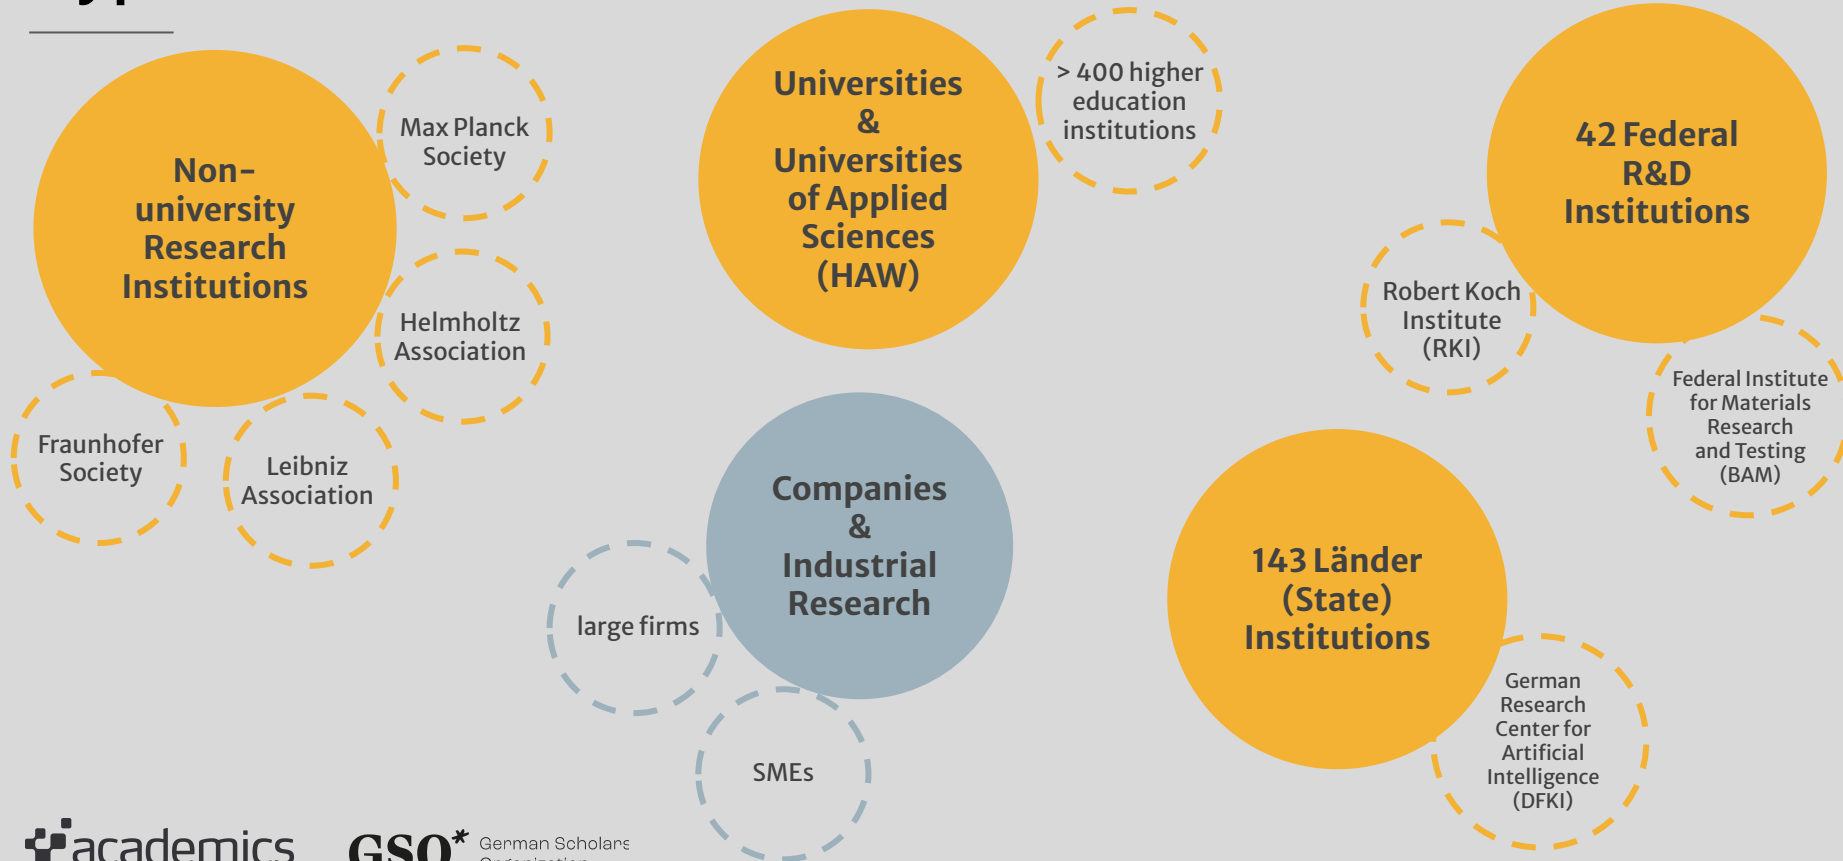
Non-university Research Institutions

Max Planck Society

Helmholtz Association

Fraunhofer Society

Leibniz Association

Universities & Universities of Applied Sciences (HAW)

> 400 higher education institutions

42 Federal R&D Institutions

Robert Koch Institute (RKI)

Federal Institute for Materials Research and Testing (BAM)

Companies & Industrial Research

large firms

SMEs

143 Länder (State) Institutions

German Research Center for Artificial Intelligence (DFKI)

academics

GSO* German Scholars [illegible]